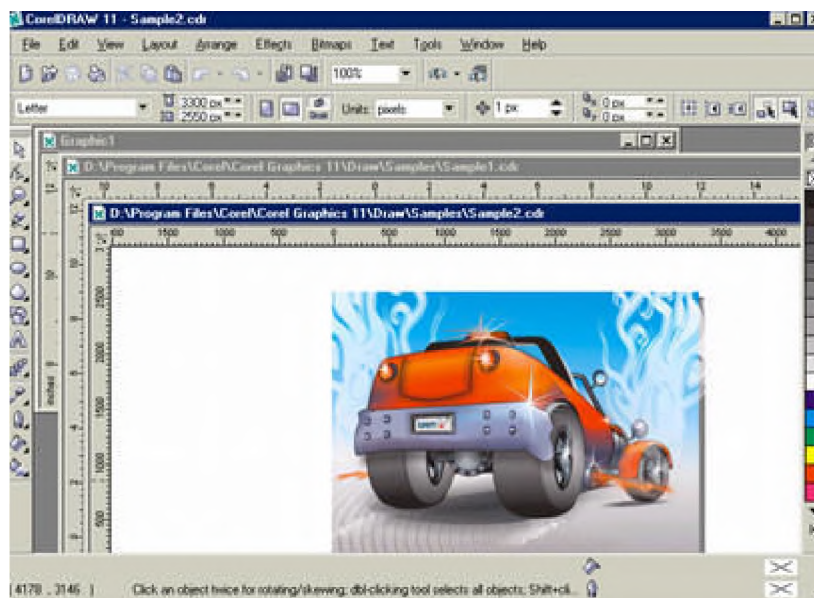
CorelDRAW 11 - Sample2.cdr

File Edit View Layout Arrange Effects Bitmaps Text Tools Window Help

100%

Letter 3300 px 2550 px Units: pixels 1 px 0 px 0 px

Graphic1

D:\Program Files\Corel\Corel Graphics 11\Draw\Samples\Sample1.cdr

10 12 14

D:\Program Files\Corel\Corel Graphics 11\Draw\Samples\Sample2.cdr

500 1500 1000 500 0 500 1000 1500 2000 2500 3000 3500 4000

2500 2000 1500 1000 500

inches

( 4178 , 3146 ) Click an object twice for rotating/skewing; dbl-clicking tool selects all objects; Shift+cli...